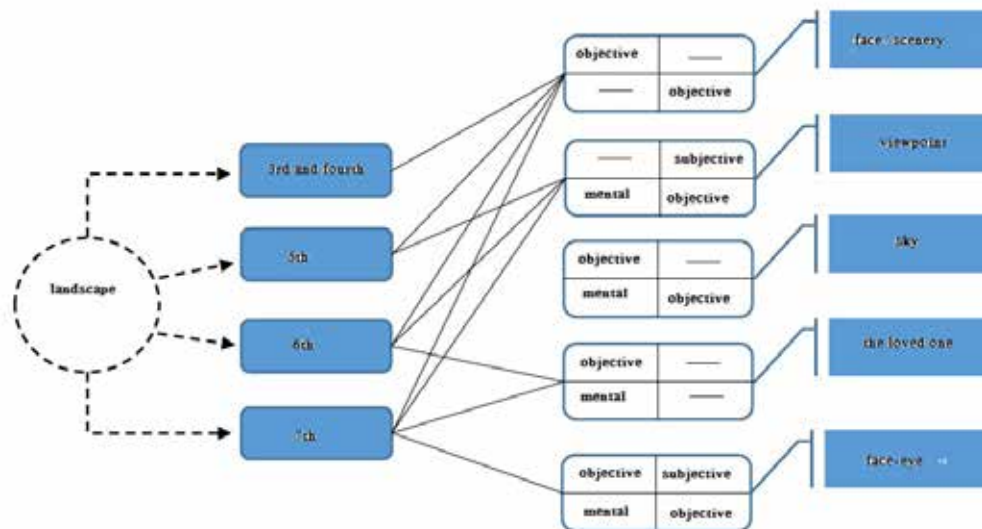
landscape

3rd and fourth

5th

6th

7th

| objective | — |
|---|---|
| — | objective |

| — | subjective |
|---|---|
| mental | objective |

| objective | — |
|---|---|
| mental | objective |

| objective | — |
|---|---|
| mental | — |

| objective | subjective |
|---|---|
| mental | objective |

face / scenery

viewpoint

sky

the loved one

face-eye